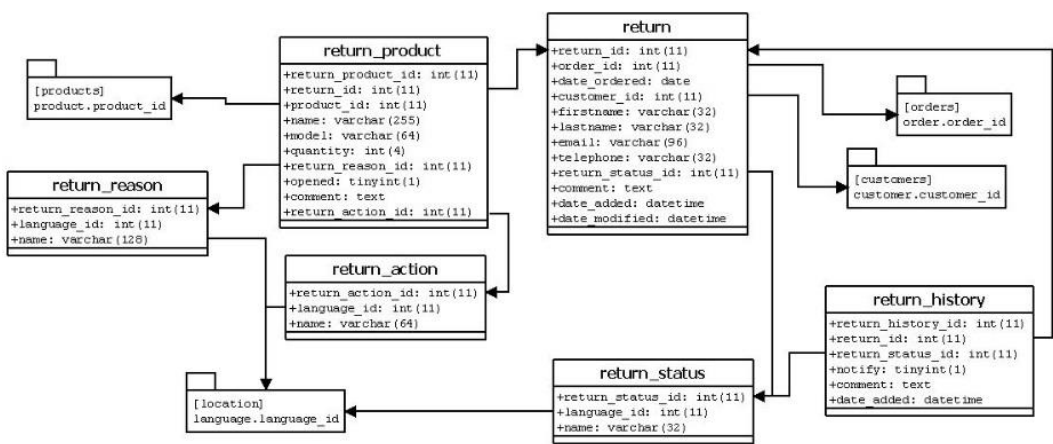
[products]
product.product_id

return_product
+return_product_id: int(11)
+return_id: int(11)
+product_id: int(11)
+name: varchar(255)
+model: varchar(64)
+quantity: int(4)
+return_reason_id: int(11)
+opened: tinyint(1)
+comment: text
+return_action_id: int(11)

return
+return_id: int(11)
+order_id: int(11)
+date_ordered: date
+customer_id: int(11)
+firstname: varchar(32)
+lastname: varchar(32)
+email: varchar(96)
+telephone: varchar(32)
+return_status_id: int(11)
+comment: text
+date_added: datetime
+date_modified: datetime

[orders]
order.order_id

[customers]
customer.customer_id

return_reason
+return_reason_id: int(11)
+language_id: int(11)
+name: varchar(128)

return_action
+return_action_id: int(11)
+language_id: int(11)
+name: varchar(64)

return_history
+return_history_id: int(11)
+return_id: int(11)
+return_status_id: int(11)
+notify: tinyint(1)
+comment: text
+date_added: datetime

[location]
language.language_id

return_status
+return_status_id: int(11)
+language_id: int(11)
+name: varchar(32)